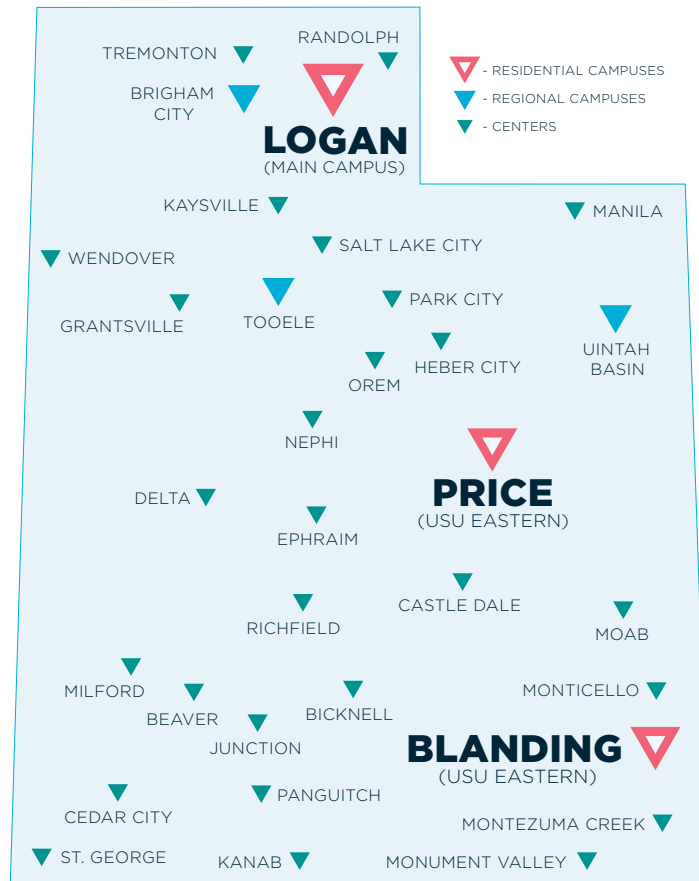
- RESIDENTIAL CAMPUSES
- REGIONAL CAMPUSES
- CENTERS

TREMONTON
RANDOLPH
BRIGHAM CITY
LOGAN
(MAIN CAMPUS)
KAYSVILLE
MANILA
WENDOVER
SALT LAKE CITY
GRANTSVILLE
TOOELE
PARK CITY
UINTAH BASIN
OREM
HEBER CITY
NEPHI
PRICE
(USU EASTERN)
DELTA
EPHRAIM
CASTLE DALE
RICHFIELD
MOAB
MILFORD
BEAVER
JUNCTION
BICKNELL
MONTICELLO
BLANDING
(USU EASTERN)
CEDAR CITY
PANGUITCH
MONTEZUMA CREEK
ST. GEORGE
KANAB
MONUMENT VALLEY